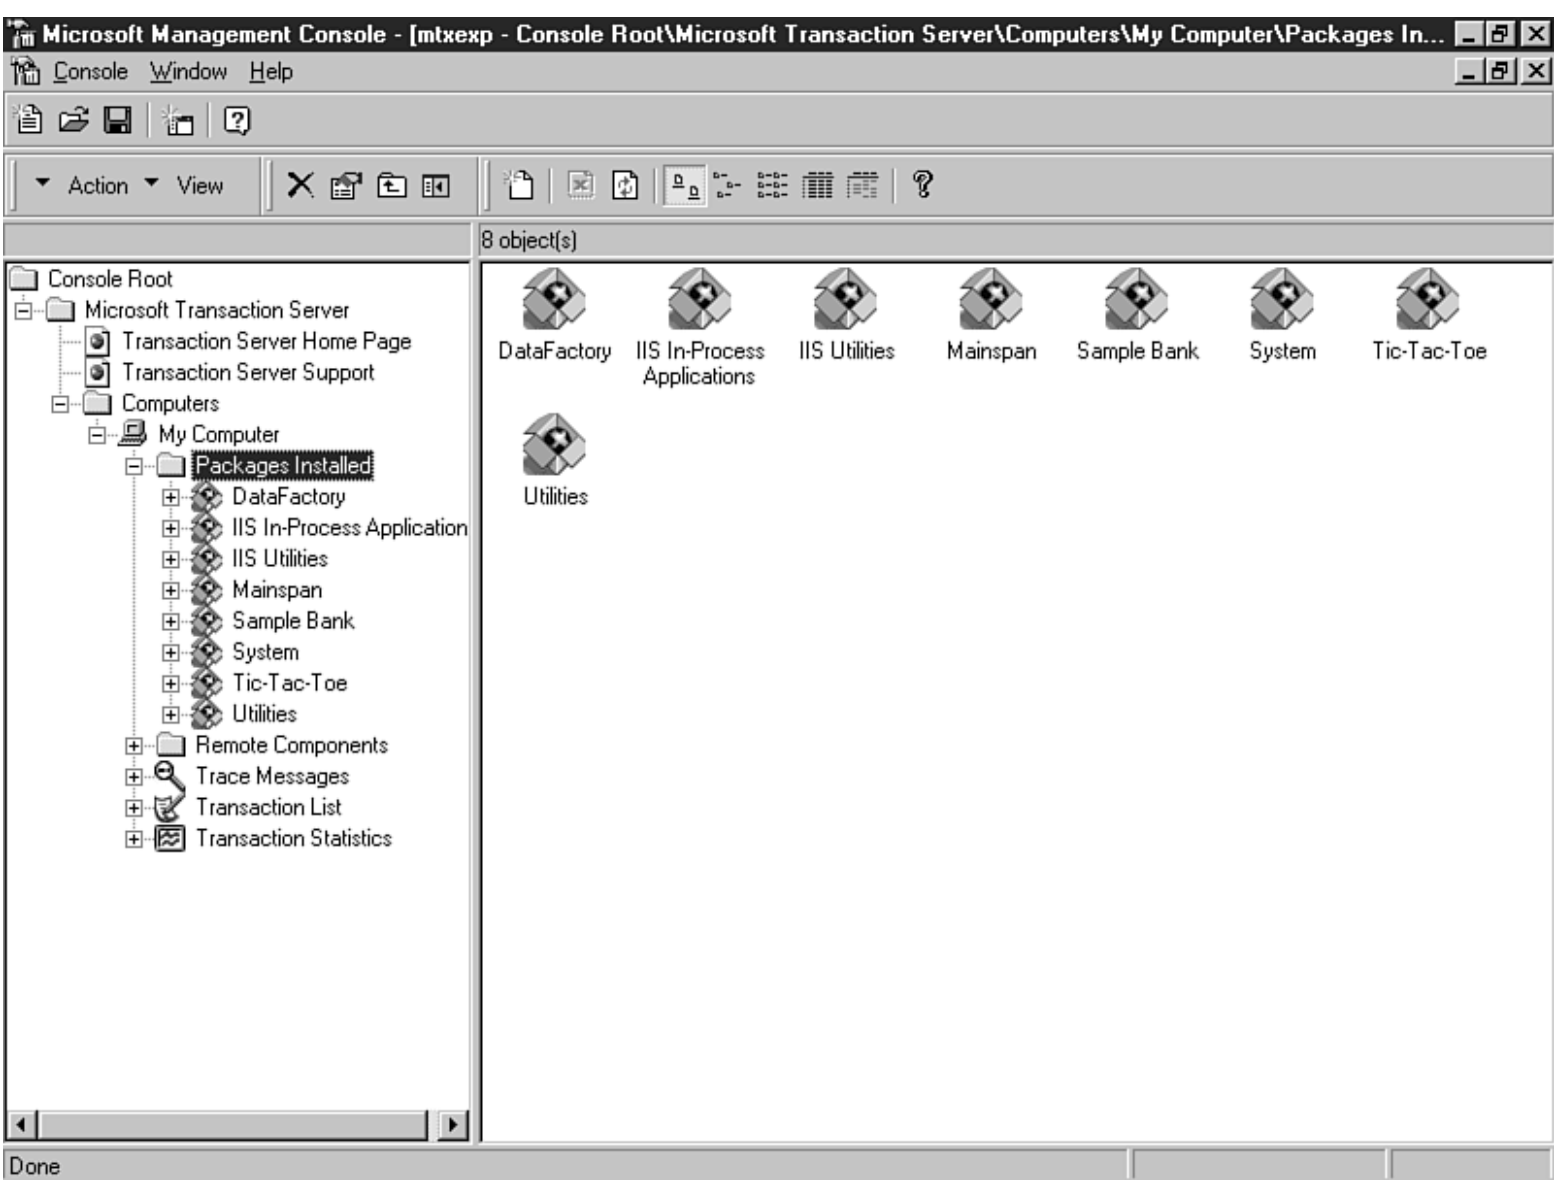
Microsoft Management Console - [mtxexp - Console Root\Microsoft Transaction Server\Computers\My Computer\Packages In...

Console Window Help

Action View

8 object(s)

Console Root
Microsoft Transaction Server
Transaction Server Home Page
Transaction Server Support
Computers
My Computer
Packages Installed
DataFactory
IIS In-Process Application
IIS Utilities
Mainspan
Sample Bank
System
Tic-Tac-Toe
Utilities
Remote Components
Trace Messages
Transaction List
Transaction Statistics

DataFactory
IIS In-Process Applications
IIS Utilities
Mainspan
Sample Bank
System
Tic-Tac-Toe
Utilities

Done